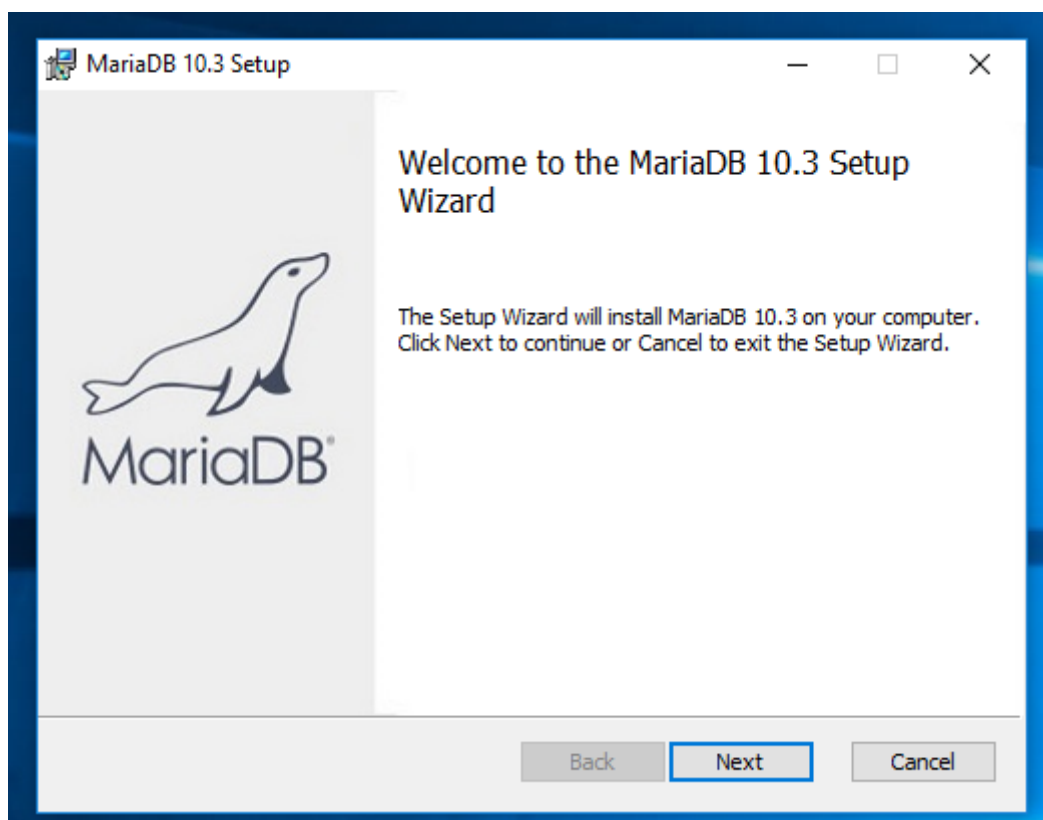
MariaDB 10.3 Setup

MariaDB®

Welcome to the MariaDB 10.3 Setup Wizard

The Setup Wizard will install MariaDB 10.3 on your computer. Click Next to continue or Cancel to exit the Setup Wizard.

Back Next Cancel